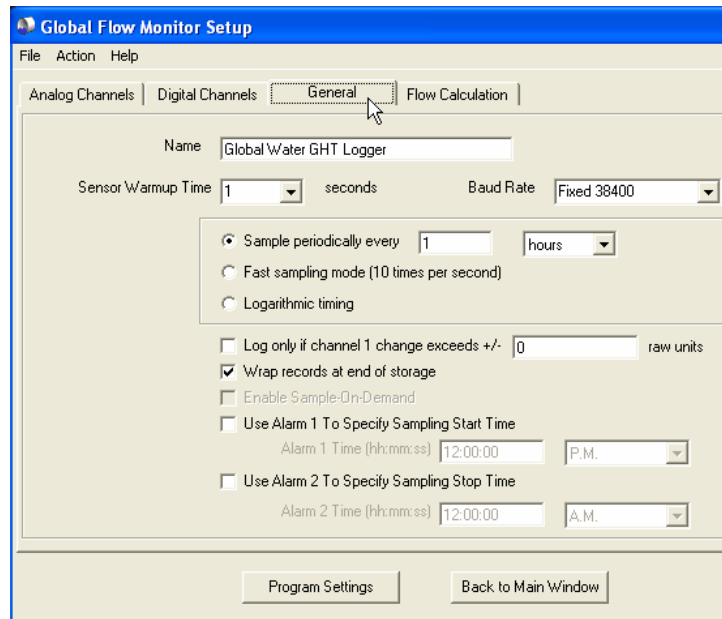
Global Flow Monitor Setup

File Action Help

Analog Channels | Digital Channels | General | Flow Calculation

Name Global Water GHT Logger

Sensor Warmup Time 1 seconds

Baud Rate Fixed 38400

Sample periodically every 1 hours

Fast sampling mode (10 times per second)

Logarithmic timing

Log only if channel 1 change exceeds +/- 0 raw units

Wrap records at end of storage

Enable Sample-On-Demand

Use Alarm 1 To Specify Sampling Start Time

Alarm 1 Time (hh:mm:ss) 12:00:00 P.M.

Use Alarm 2 To Specify Sampling Stop Time

Alarm 2 Time (hh:mm:ss) 12:00:00 A.M.

Program Settings

Back to Main Window